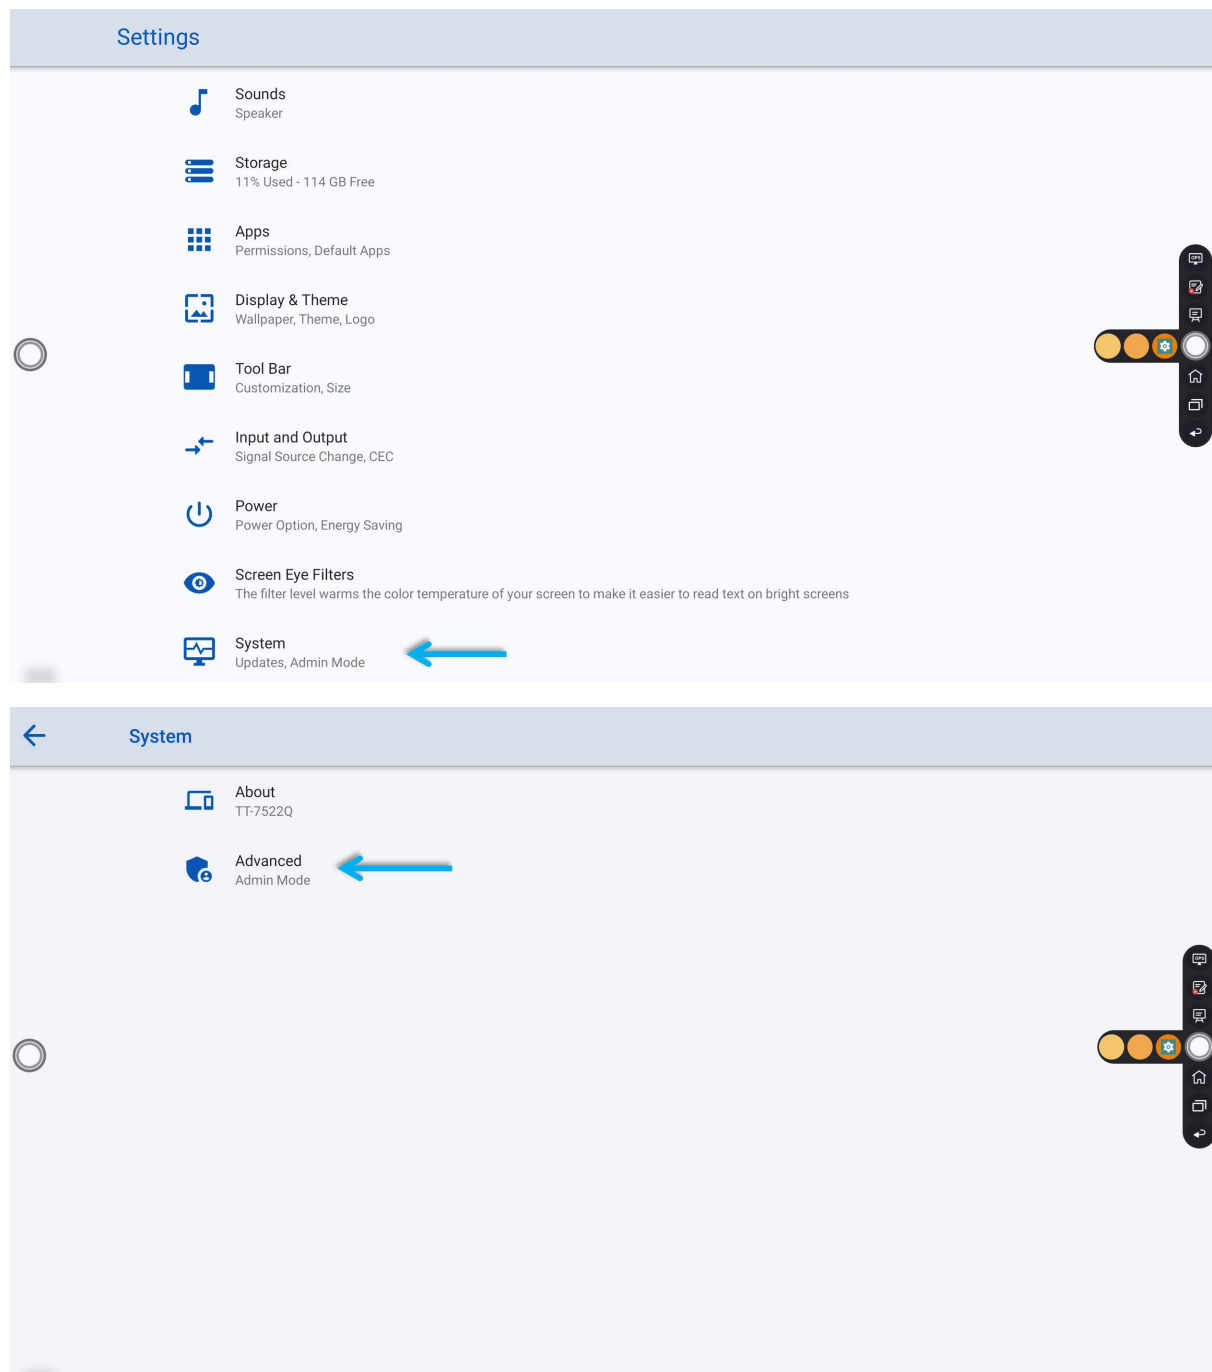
Settings

Sounds
Speaker

Storage
11% Used - 114 GB Free

Apps
Permissions, Default Apps

Display & Theme
Wallpaper, Theme, Logo

Tool Bar
Customization, Size

Input and Output
Signal Source Change, CEC

Power
Power Option, Energy Saving

Screen Eye Filters
The filter level warms the color temperature of your screen to make it easier to read text on bright screens

System
Updates, Admin Mode

System

About
TT-7522Q

Advanced
Admin Mode